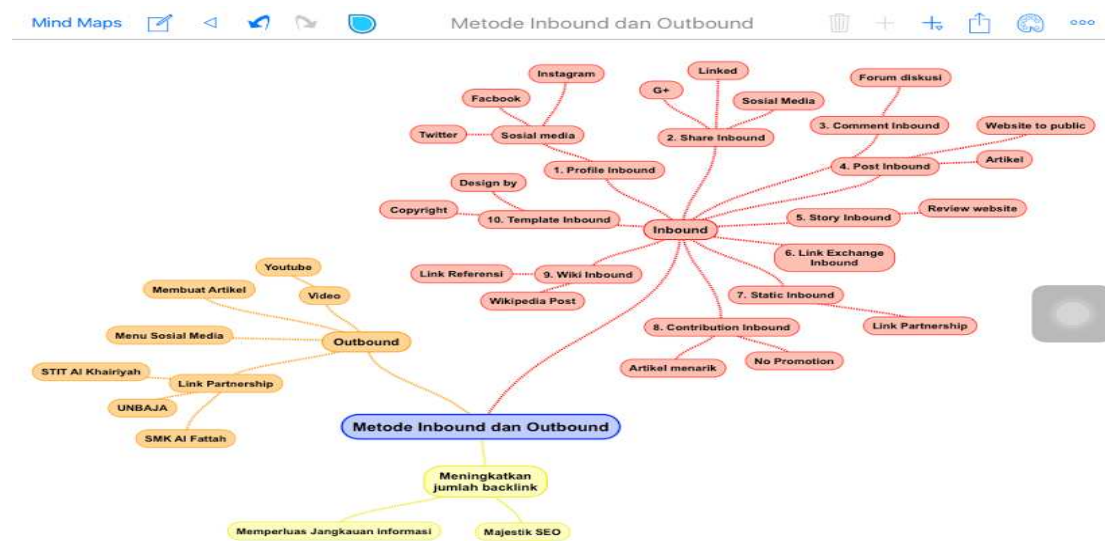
Mind Maps

Metode Inbound dan Outbound

Instagram
Facbook
Twitter
Sosial media
1. Profile Inbound
G+
Linked
Sosial Media
2. Share Inbound
Forum diskusi
3. Comment Inbound
Website to public
Artikel
4. Post Inbound
Design by
Copyright
10. Template Inbound
Inbound
5. Story Inbound
Review website
6. Link Exchange Inbound
Link Referensi
9. Wiki Inbound
Wikipedia Post
7. Static Inbound
Link Partnership
8. Contribution Inbound
Artikel menarik
No Promotion

Youtube
Membuat Artikel
Video
Menu Sosial Media
Outbound
STIT Al Khairiyah
Link Partnership
UNBAJA
SMK Al Fattah

Metode Inbound dan Outbound

Meningkatkan jumlah backlink
Memperluas Jangkauan informasi
Majestik SEO